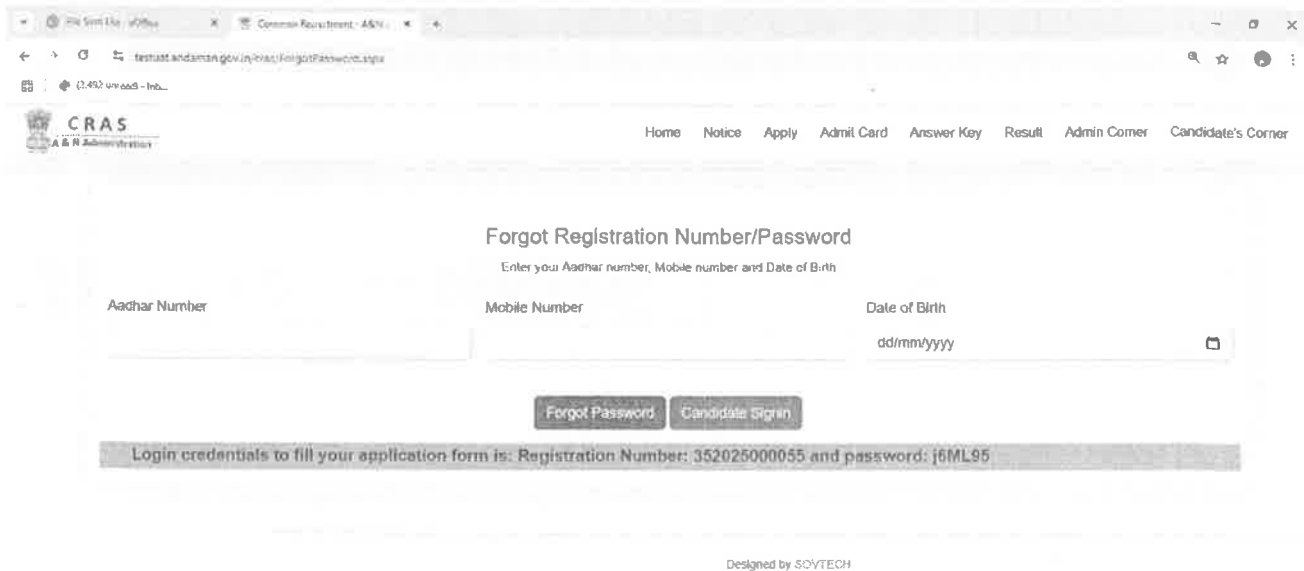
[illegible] - eOffice × Common Recruitment - A&N × +

testuat.andaman.gov.in/cras/ForgotPassword.aspx

(2,492 unread) - Inb...

CRAS
A & N Administration

Home Notice Apply Admit Card Answer Key Result Admin Corner Candidate's Corner

Forgot Registration Number/Password

Enter your Aadhar number, Mobile number and Date of Birth

Aadhar Number

Mobile Number

Date of Birth

dd/mm/yyyy

Forgot Password Candidate Signin

Login credentials to fill your application form is: Registration Number: 352025000055 and password: j6ML95

Designed by SOVTECH